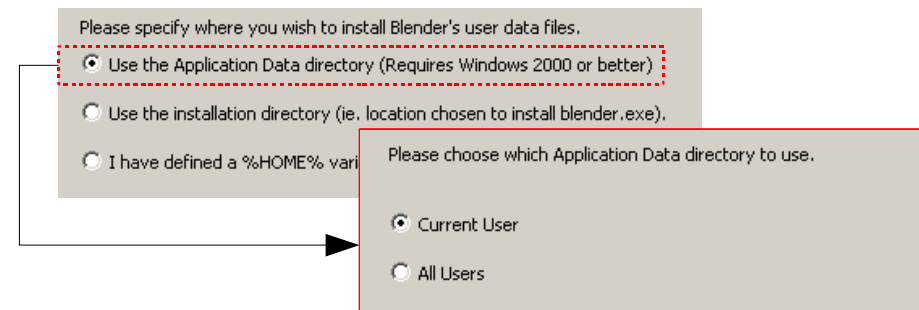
Please specify where you wish to install Blender's user data files.

Use the Application Data directory (Requires Windows 2000 or better)

Use the installation directory (ie. location chosen to install blender.exe).

I have defined a %HOME% vari

Please choose which Application Data directory to use.

Current User

All Users